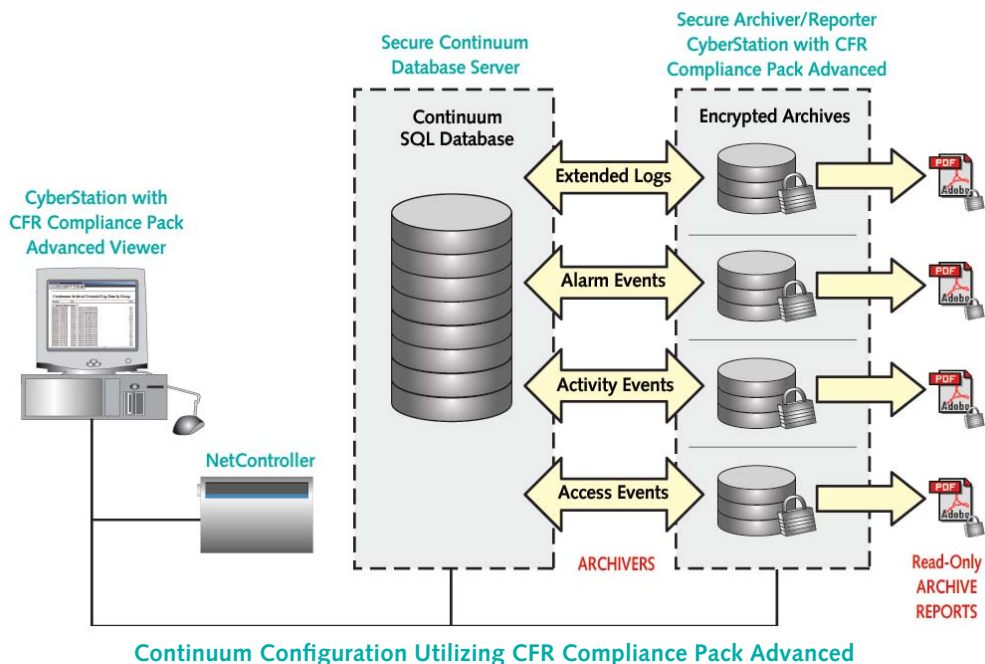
Secure Continuum Database Server

Secure Archiver/Reporter CyberStation with CFR Compliance Pack Advanced

Continuum SQL Database

Encrypted Archives

CyberStation with CFR Compliance Pack Advanced Viewer

Extended Logs

PDF

Adobe

Alarm Events

PDF

Adobe

Activity Events

PDF

Adobe

NetController

Access Events

PDF

Adobe

ARCHIVERS

Read-Only ARCHIVE REPORTS

Continuum Configuration Utilizing CFR Compliance Pack Advanced